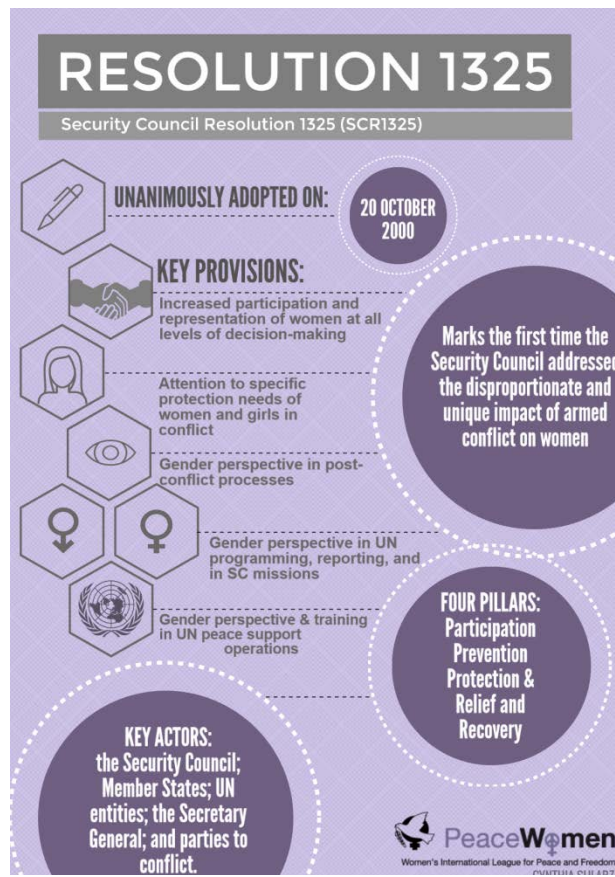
RESOLUTION 1325

Security Council Resolution 1325 (SCR1325)

UNANIMOUSLY ADOPTED ON:

20 OCTOBER 2000

KEY PROVISIONS:

Increased participation and representation of women at all levels of decision-making

Marks the first time the Security Council addressed the disproportionate and unique impact of armed conflict on women

Attention to specific protection needs of women and girls in conflict

Gender perspective in post-conflict processes

Gender perspective in UN programming, reporting, and in SC missions

Gender perspective & training in UN peace support operations

FOUR PILLARS: Participation Prevention Protection & Relief and Recovery

KEY ACTORS: the Security Council; Member States; UN entities; the Secretary General; and parties to conflict.

PeaceWomen

Women's International League for Peace and Freedom

CYNTHIA SULABT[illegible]